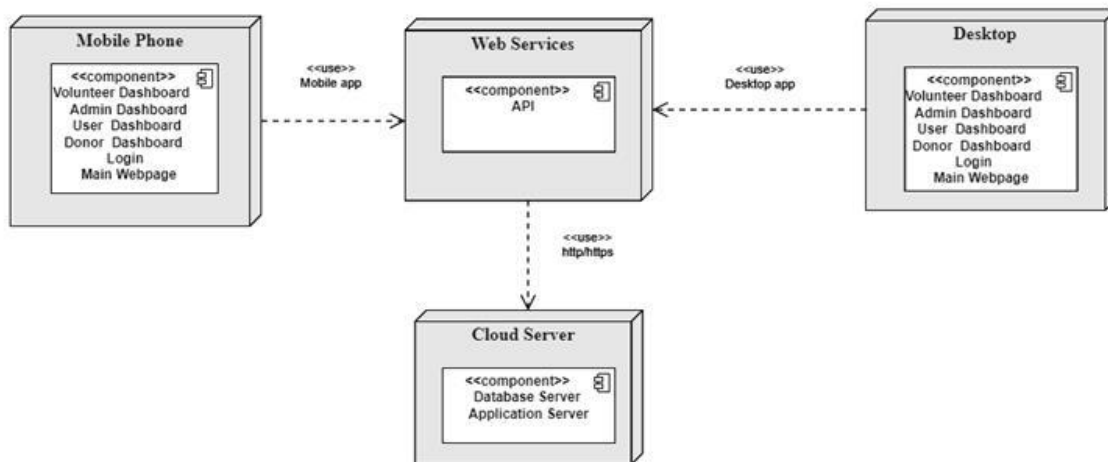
Mobile Phone

<<component>>
Volunteer Dashboard
Admin Dashboard
User Dashboard
Donor Dashboard
Login
Main Webpage

<<use>>
Mobile app

Web Services

<<component>>
API

<<use>>
Desktop app

Desktop

<<component>>
Volunteer Dashboard
Admin Dashboard
User Dashboard
Donor Dashboard
Login
Main Webpage

<<use>>
http/https

Cloud Server

<<component>>
Database Server
Application Server